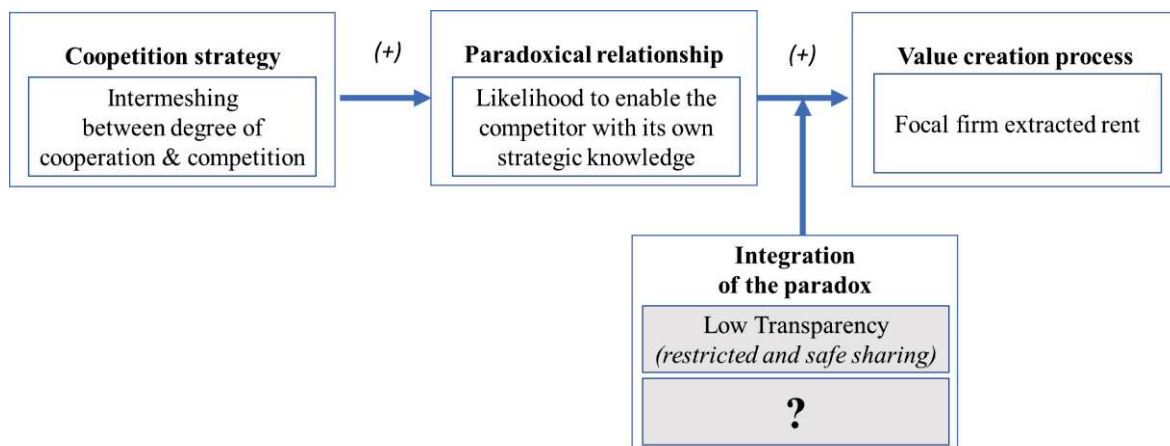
Coopetition strategy

Intermeshing between degree of cooperation & competition

(+)

Paradoxical relationship

Likelihood to enable the competitor with its own strategic knowledge

(+)

Value creation process

Focal firm extracted rent

Integration of the paradox

Low Transparency
(restricted and safe sharing)

?